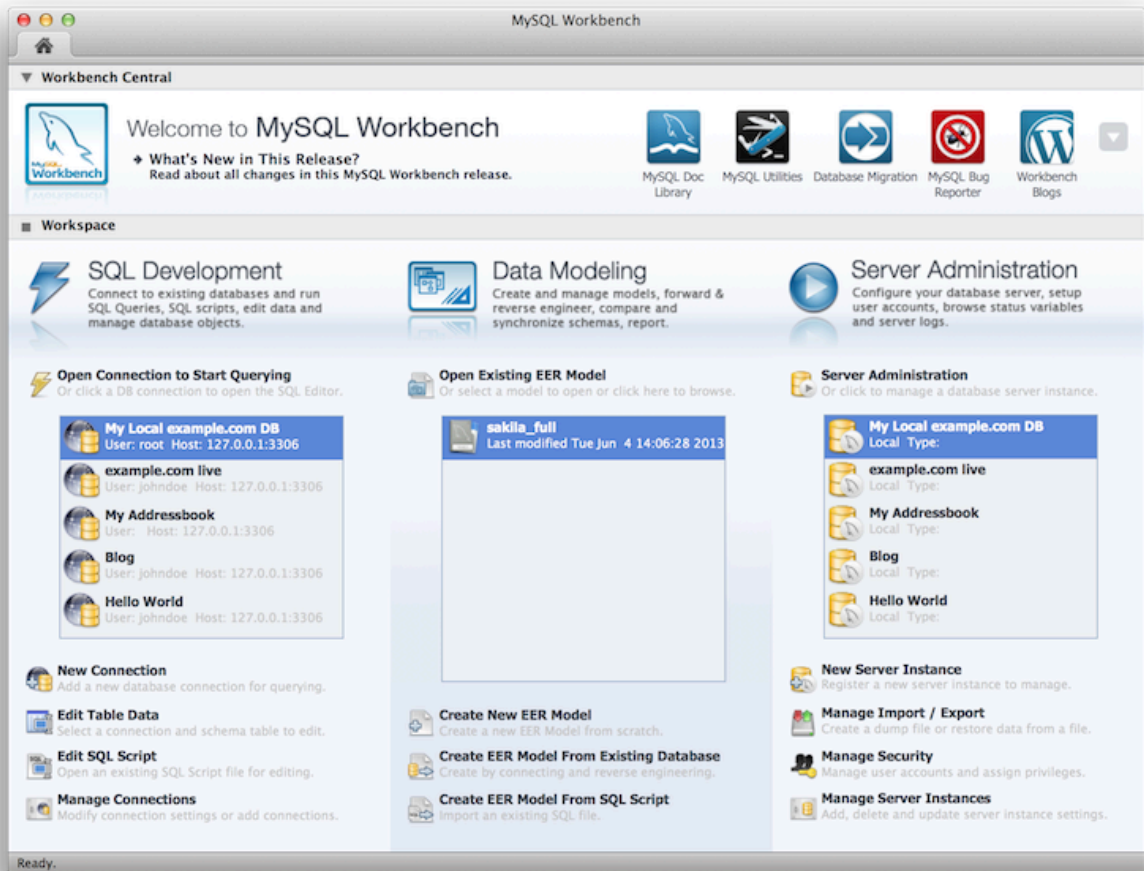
MySQL Workbench

Workbench Central

MySQL Workbench

Welcome to MySQL Workbench

What's New in This Release?
Read about all changes in this MySQL Workbench release.

MySQL Doc Library
MySQL Utilities
Database Migration
MySQL Bug Reporter
Workbench Blogs

Workspace

SQL Development
Connect to existing databases and run SQL Queries, SQL scripts, edit data and manage database objects.

Data Modeling
Create and manage models, forward & reverse engineer, compare and synchronize schemas, report.

Server Administration
Configure your database server, setup user accounts, browse status variables and server logs.

Open Connection to Start Querying
Or click a DB connection to open the SQL Editor.

My Local example.com DB
User: root Host: 127.0.0.1:3306
example.com live
User: johndoe Host: 127.0.0.1:3306
My Addressbook
User: Host: 127.0.0.1:3306
Blog
User: johndoe Host: 127.0.0.1:3306
Hello World
User: johndoe Host: 127.0.0.1:3306

New Connection
Add a new database connection for querying.
Edit Table Data
Select a connection and schema table to edit.
Edit SQL Script
Open an existing SQL Script file for editing.
Manage Connections
Modify connection settings or add connections.

Open Existing EER Model
Or select a model to open or click here to browse.

sakila_full
Last modified Tue Jun 4 14:06:28 2013

Create New EER Model
Create a new EER Model from scratch.
Create EER Model From Existing Database
Create by connecting and reverse engineering.
Create EER Model From SQL Script
Import an existing SQL file.

Server Administration
Or click to manage a database server instance.

My Local example.com DB
Local Type:
example.com live
Local Type:
My Addressbook
Local Type:
Blog
Local Type:
Hello World
Local Type:

New Server Instance
Register a new server instance to manage.
Manage Import / Export
Create a dump file or restore data from a file.
Manage Security
Manage user accounts and assign privileges.
Manage Server Instances
Add, delete and update server instance settings.

Ready.